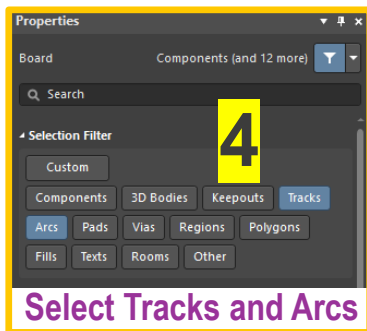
Properties

Board

Components (and 12 more)

Search

Selection Filter

4

Custom

Components

3D Bodies

Keepouts

Tracks

Arcs

Pads

Vias

Regions

Polygons

Fills

Texts

Rooms

Other

Select Tracks and Arcs